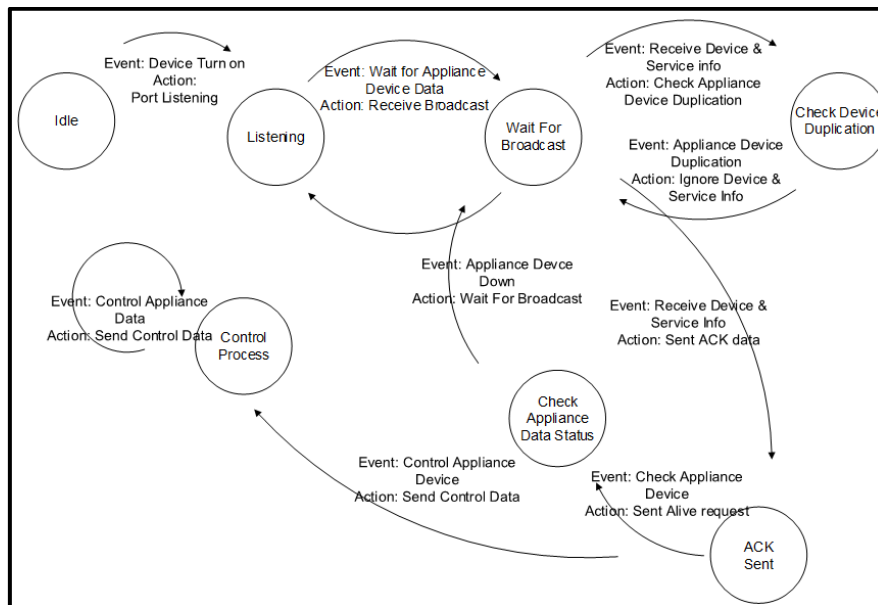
Idle

Event: Device Turn on
Action:
Port Listening

Listening

Event: Wait for Appliance
Device Data
Action: Receive Broadcast

Wait For
Broadcast

Event: Receive Device &
Service info
Action: Check Appliance
Device Duplication

Check Device
Duplication

Event: Appliance Device
Duplication
Action: Ignore Device &
Service Info

Event: Control Appliance
Data
Action: Send Control Data

Control
Process

Event: Appliance Devce
Down
Action: Wait For Broadcast

Event: Receive Device &
Service Info
Action: Sent ACK data

Check
Appliance
Data Status

Event: Control Appliance
Device
Action: Send Control Data

Event: Check Appliance
Device
Action: Sent Alive request

ACK
Sent